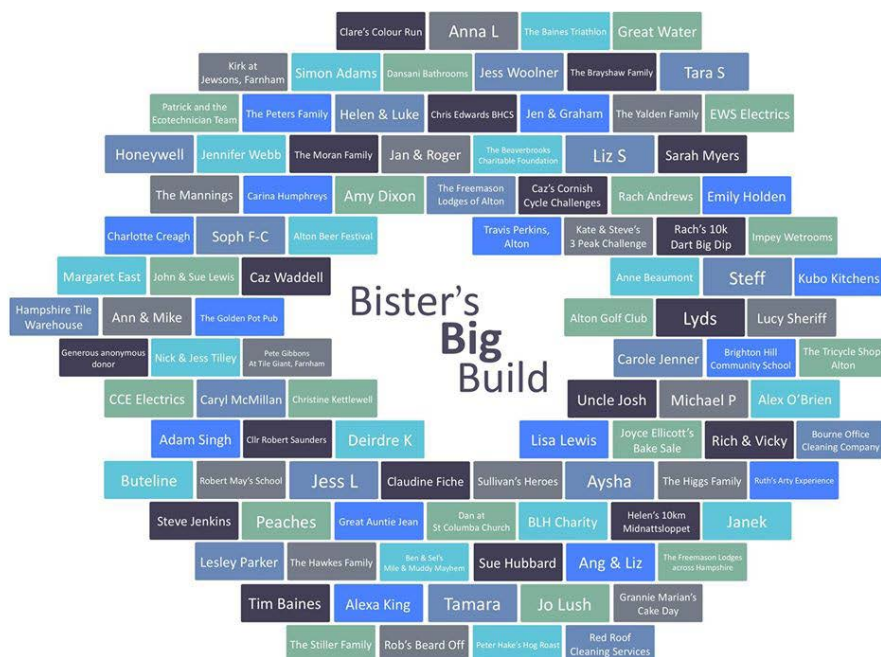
Clare's Colour Run
Anna L
The Baines Triathlon
Great Water

Kirk at Jewsons, Farnham
Simon Adams
Dansani Bathrooms
Jess Woolner
The Brayshaw Family
Tara S

Patrick and the Ecotechnician Team
The Peters Family
Helen & Luke
Chris Edwards BHCS
Jen & Graham
The Yalden Family
EWS Electrics

Honeywell
Jennifer Webb
The Moran Family
Jan & Roger
The Beaverbrooks Charitable Foundation
Liz S
Sarah Myers

The Mannings
Carina Humphreys
Amy Dixon
The Freemason Lodges of Alton
Caz's Cornish Cycle Challenges
Rach Andrews
Emily Holden

Charlotte Creagh
Soph F-C
Alton Beer Festival
Travis Perkins, Alton
Kate & Steve's 3 Peak Challenge
Rach's 10k Dart Big Dip
Impey Wetrooms

Margaret East
John & Sue Lewis
Caz Waddell
Anne Beaumont
Steff
Kubo Kitchens

Hampshire Tile Warehouse
Ann & Mike
The Golden Pot Pub
Alton Golf Club
Lyds
Lucy Sheriff

Generous anonymous donor
Nick & Jess Tilley
Pete Gibbons At Tile Giant, Farnham
Carole Jenner
Brighton Hill Community School
The Tricycle Shop Alton

Bister's Big Build

CCE Electrics
Caryl McMillan
Christine Kettlewell
Uncle Josh
Michael P
Alex O'Brien

Adam Singh
Cllr Robert Saunders
Deirdre K
Lisa Lewis
Joyce Ellicott's Bake Sale
Rich & Vicky
Bourne Office Cleaning Company

Buteline
Robert May's School
Jess L
Claudine Fiche
Sullivan's Heroes
Aysha
The Higgs Family
Ruth's Arty Experience

Steve Jenkins
Peaches
Great Auntie Jean
Dan at St Columba Church
BLH Charity
Helen's 10km Midnattsloppet
Janek

Lesley Parker
The Hawkes Family
Ben & Sef's Mile & Muddy Mayhem
Sue Hubbard
Ang & Liz
The Freemason Lodges across Hampshire

Tim Baines
Alexa King
Tamara
Jo Lush
Grannie Marian's Cake Day

The Stiller Family
Rob's Beard Off
Peter Hake's Hog Roast
Red Roof Cleaning Services